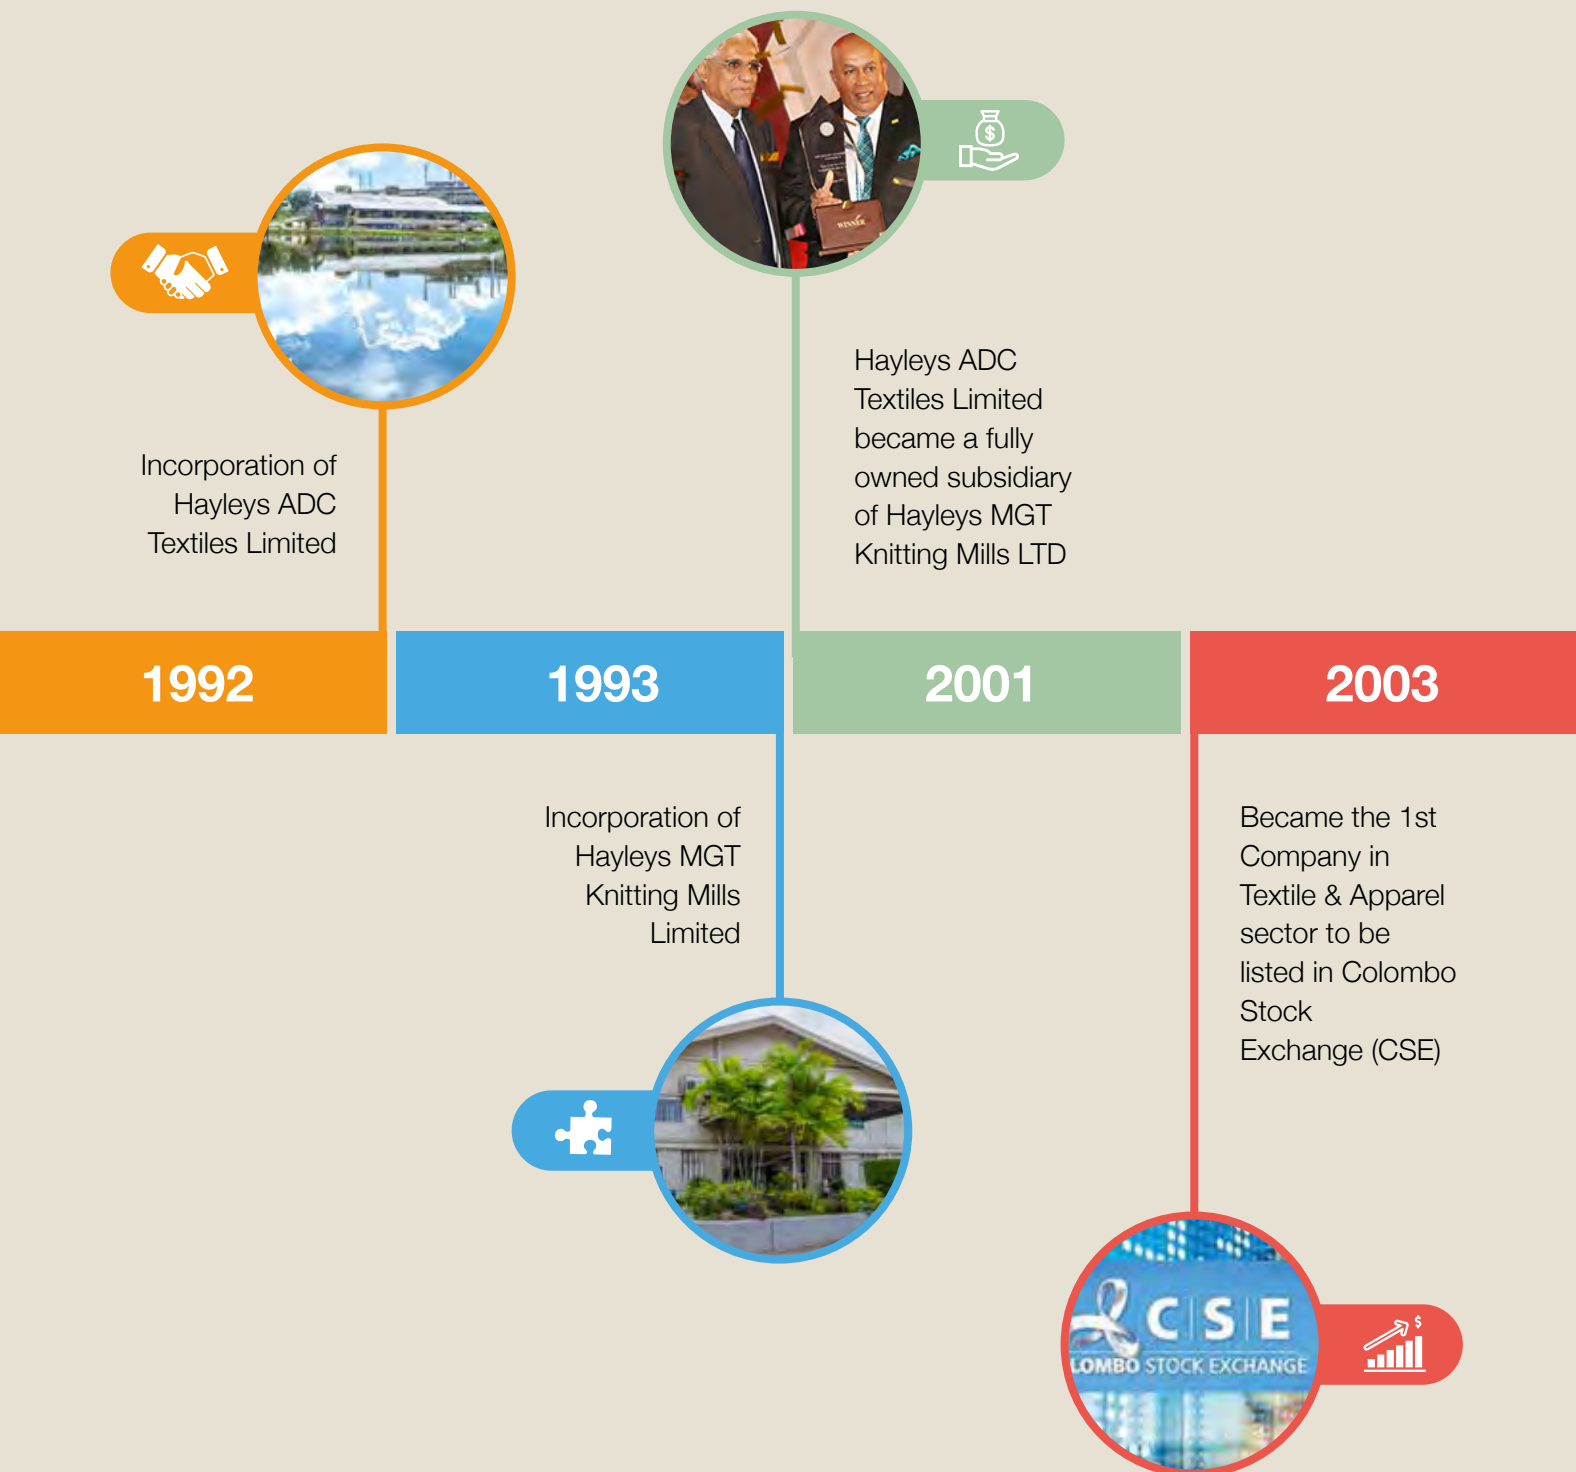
Hayleys ADC Textiles Limited became a fully owned subsidiary of Hayleys MGT Knitting Mills LTD

Incorporation of Hayleys ADC Textiles Limited

1992

1993

2001

2003

Incorporation of Hayleys MGT Knitting Mills Limited

Became the 1st Company in Textile & Apparel sector to be listed in Colombo Stock Exchange (CSE)

WINNER

CSE
LOMBO STOCK EXCHANGE